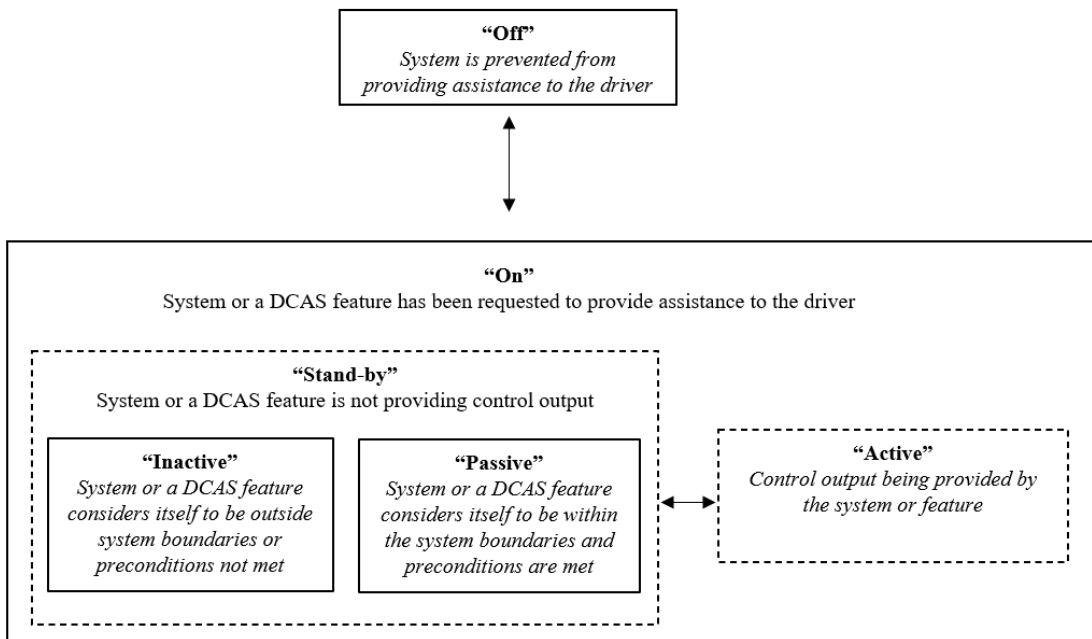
"Off"
System is prevented from providing assistance to the driver

"On"
System or a DCAS feature has been requested to provide assistance to the driver

"Stand-by"
System or a DCAS feature is not providing control output

"Inactive"
System or a DCAS feature considers itself to be outside system boundaries or preconditions not met

"Passive"
System or a DCAS feature considers itself to be within the system boundaries and preconditions are met

"Active"
Control output being provided by the system or feature